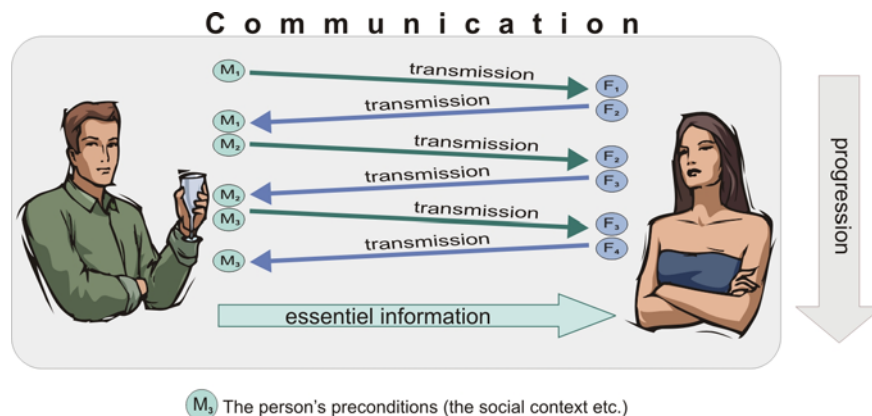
Communication

$M_1$ transmission $F_1$

$M_1$ transmission $F_2$

$M_2$ transmission $F_2$

$M_2$ transmission $F_3$

$M_3$ transmission $F_3$

$M_3$ transmission $F_4$

essentiel information

progression

$M_3$ The person's preconditions (the social context etc.)